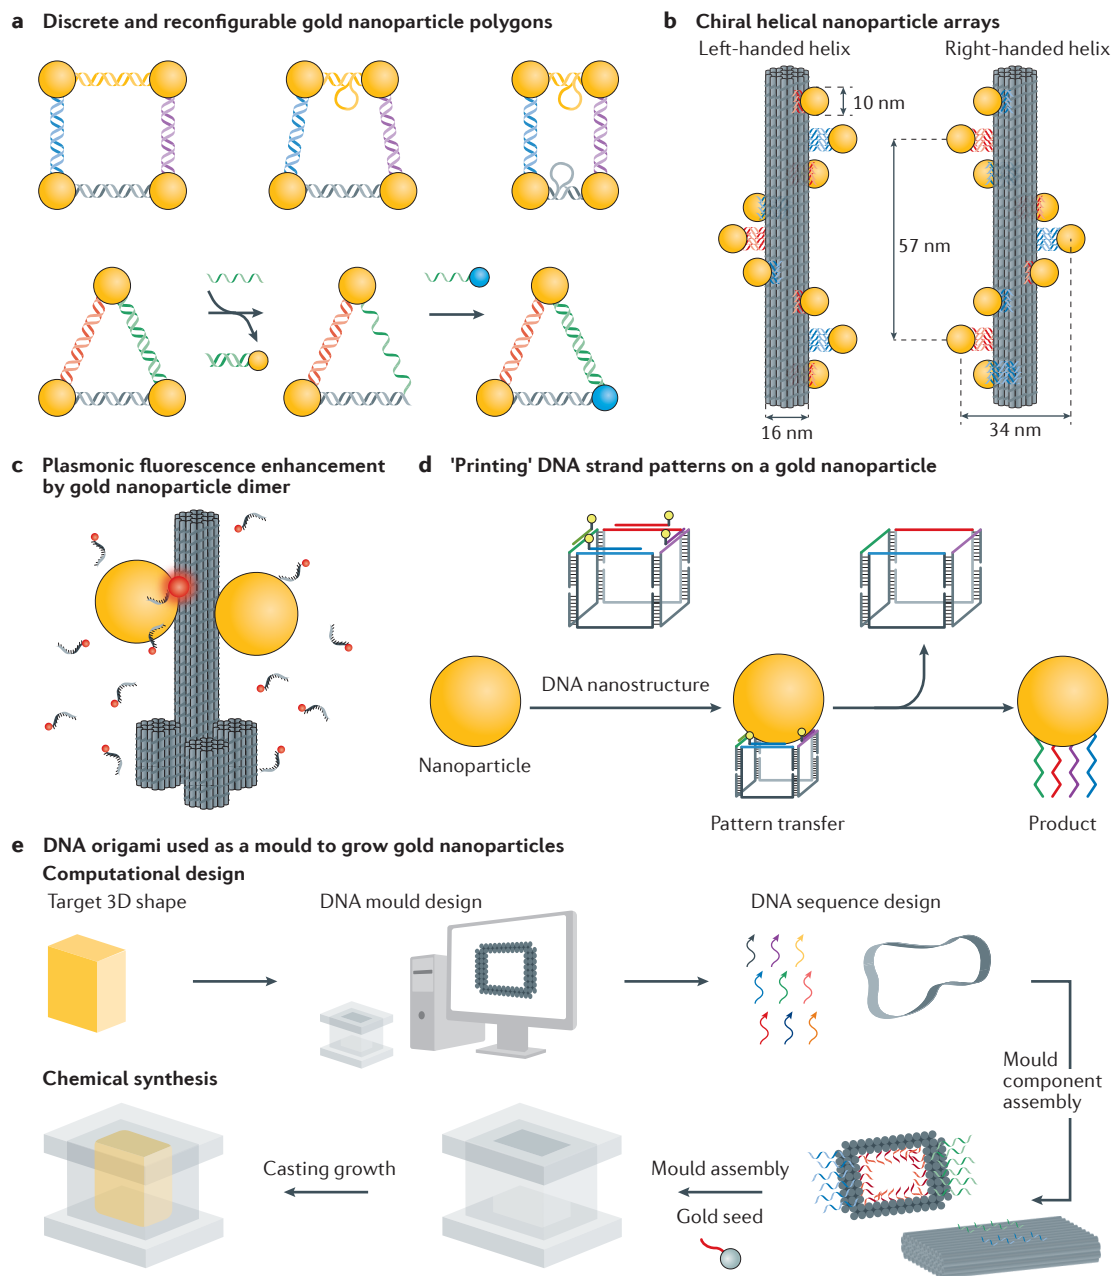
a Discrete and reconfigurable gold nanoparticle polygons

b Chiral helical nanoparticle arrays

Left-handed helix

Right-handed helix

10 nm

57 nm

16 nm

34 nm

c Plasmonic fluorescence enhancement by gold nanoparticle dimer

d 'Printing' DNA strand patterns on a gold nanoparticle

DNA nanostructure

Nanoparticle

Pattern transfer

Product

e DNA origami used as a mould to grow gold nanoparticles

Computational design

Target 3D shape

DNA mould design

DNA sequence design

Mould component assembly

Chemical synthesis

Casting growth

Mould assembly

Gold seed